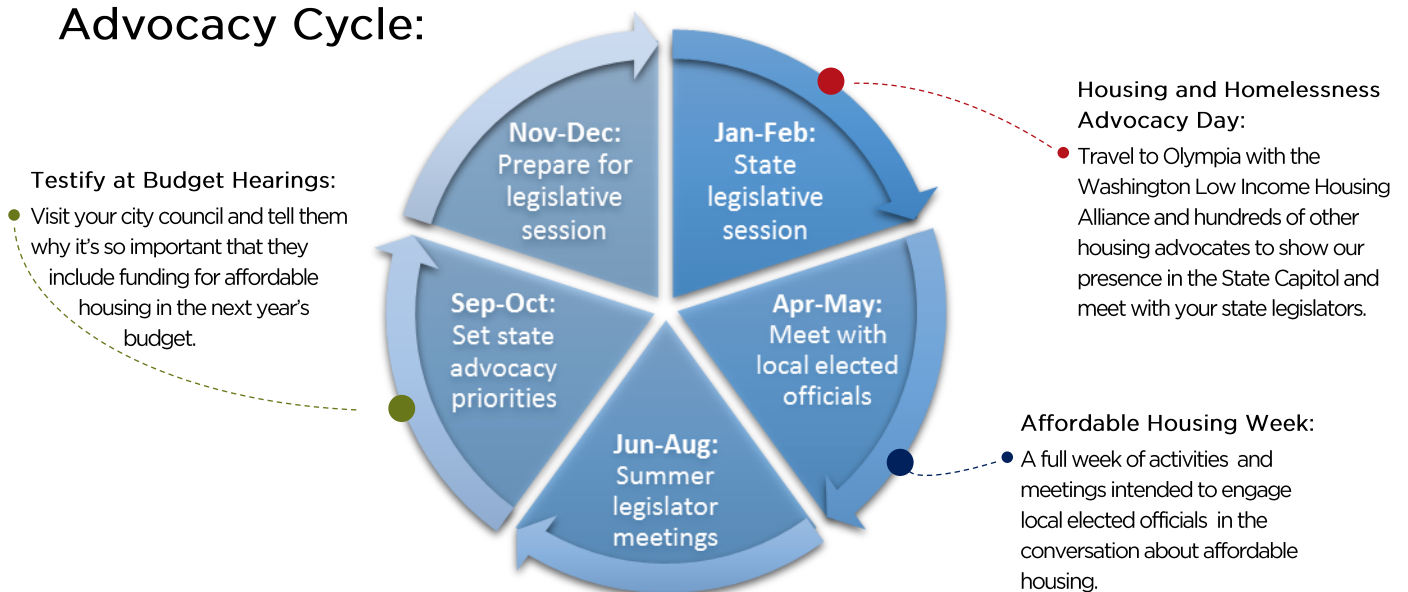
Advocacy Cycle:

Testify at Budget Hearings:

Visit your city council and tell them why it's so important that they include funding for affordable housing in the next year's budget.

Nov-Dec: Prepare for legislative session

Jan-Feb: State legislative session

Apr-May: Meet with local elected officials

Jun-Aug: Summer legislator meetings

Sep-Oct: Set state advocacy priorities

Housing and Homelessness Advocacy Day:

Travel to Olympia with the Washington Low Income Housing Alliance and hundreds of other housing advocates to show our presence in the State Capitol and meet with your state legislators.

Affordable Housing Week:

A full week of activities and meetings intended to engage local elected officials in the conversation about affordable housing.